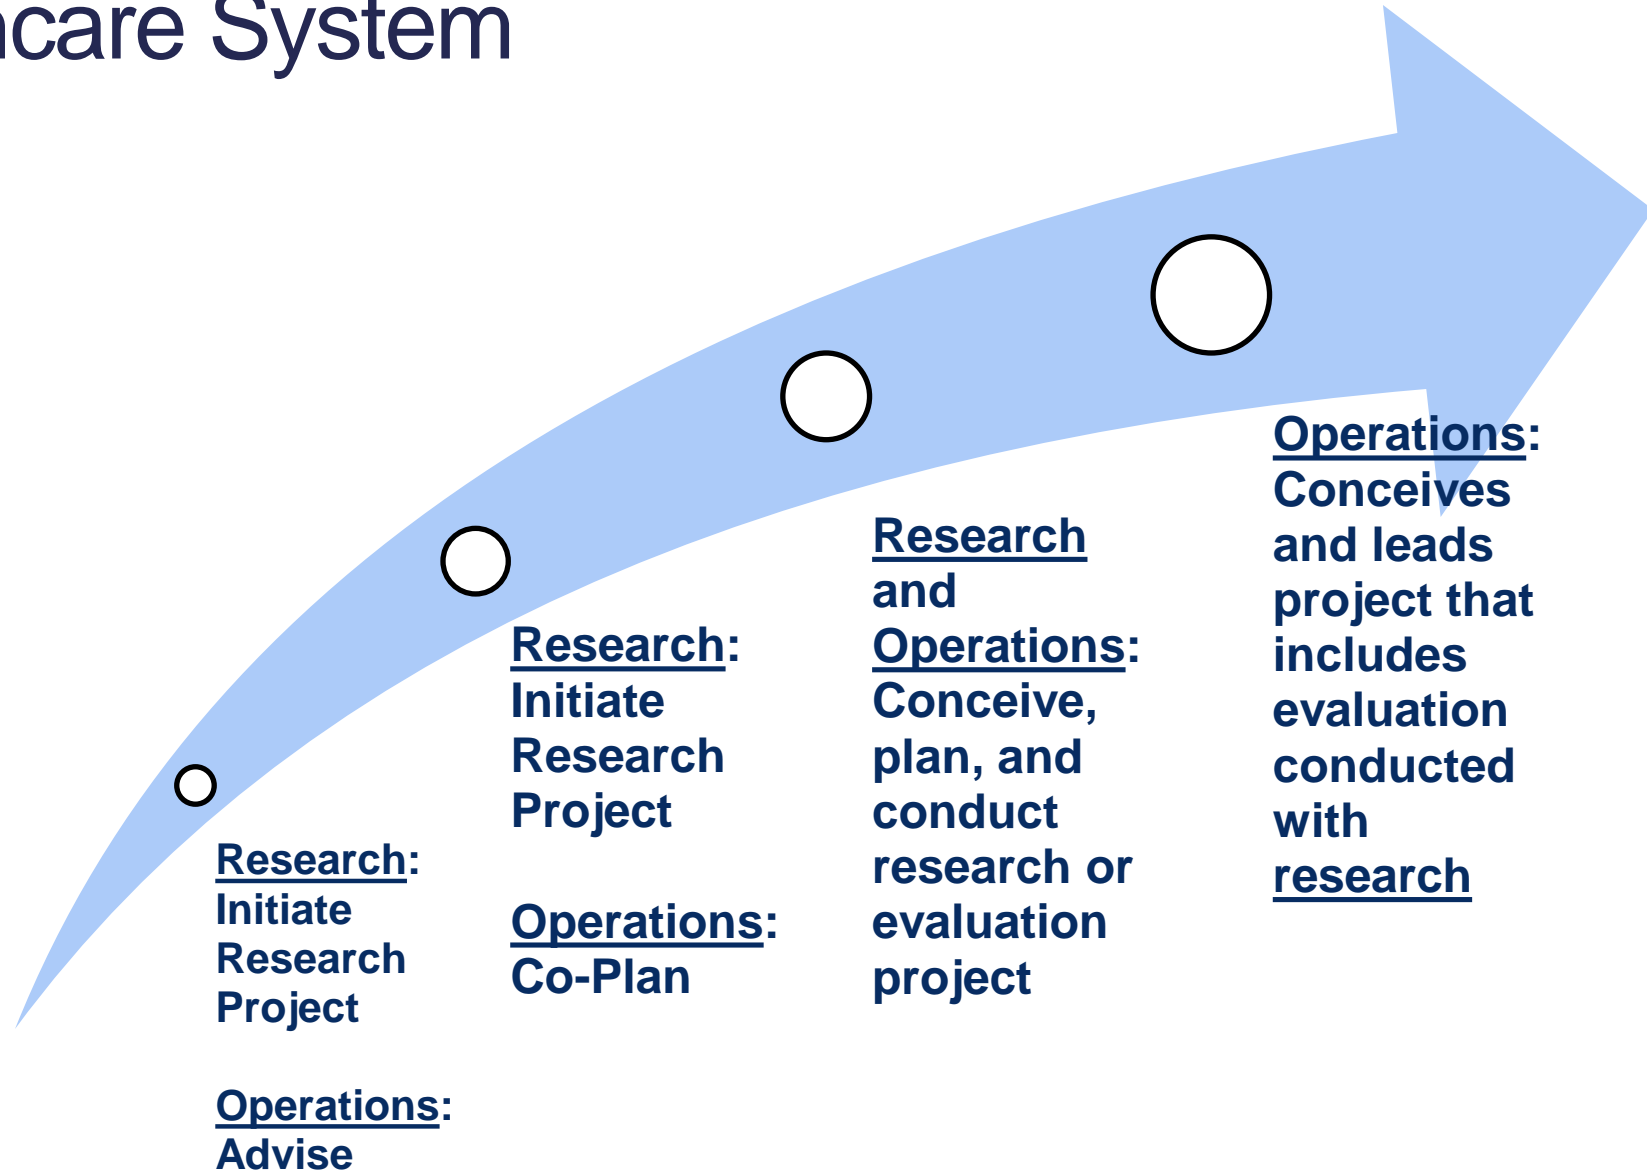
care System

Research: Initiate Research Project

Operations: Advise

Research: Initiate Research Project

Operations: Co-Plan

Research and Operations: Conceive, plan, and conduct research or evaluation project

Operations: Conceives and leads project that includes evaluation conducted with research